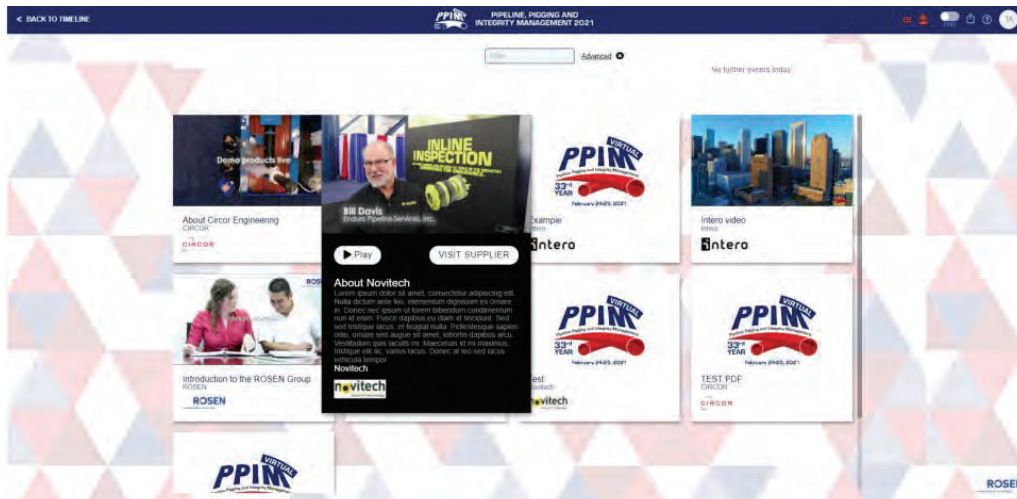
< BACK TO TIMELINE

PPIM PIPELINE, PIGGING AND INTEGRITY MANAGEMENT 2021

TA

Filter

Advanced

No further events today

Demo products live

About Circor Engineering
CIRCOR

CIRCOR

INLINE INSPECTION

Bill Davis
Enduro Pipeline Services, Inc.

Play

VISIT SUPPLIER

About Novitech

Lorem ipsum dolor sit amet, consectetur adipiscing elit. Nulla dictum ante leo, elementum dignissim ex ornare in. Donec nec ipsum ut lorem bibendum condimentum non et enim. Fusce dapibus eu diam et tincidunt. Sed sed tristique lacus, in feugiat nulla. Pellentesque sapien odio, ornare sed augue sit amet, lobortis dapibus arcu. Vestibulum quis iaculis mi. Maecenas id mi maximus, tristique elit ac, varius lacus. Donec at leo sed lacus vehicula tempor.

Novitech

novitech

PPIM VIRTUAL
33rd YEAR
February 24-25, 2021

Example

intero

Intero video
INTERO

intero

ROSEN

Introduction to the ROSEN Group
ROSEN

ROSEN

PPIM VIRTUAL
33rd YEAR
February 24-25, 2021

est

novitech

PPIM VIRTUAL
33rd YEAR
February 24-25, 2021

TEST PDF
CIRCOR

CIRCOR

PPIM VIRTUAL

ROSEN